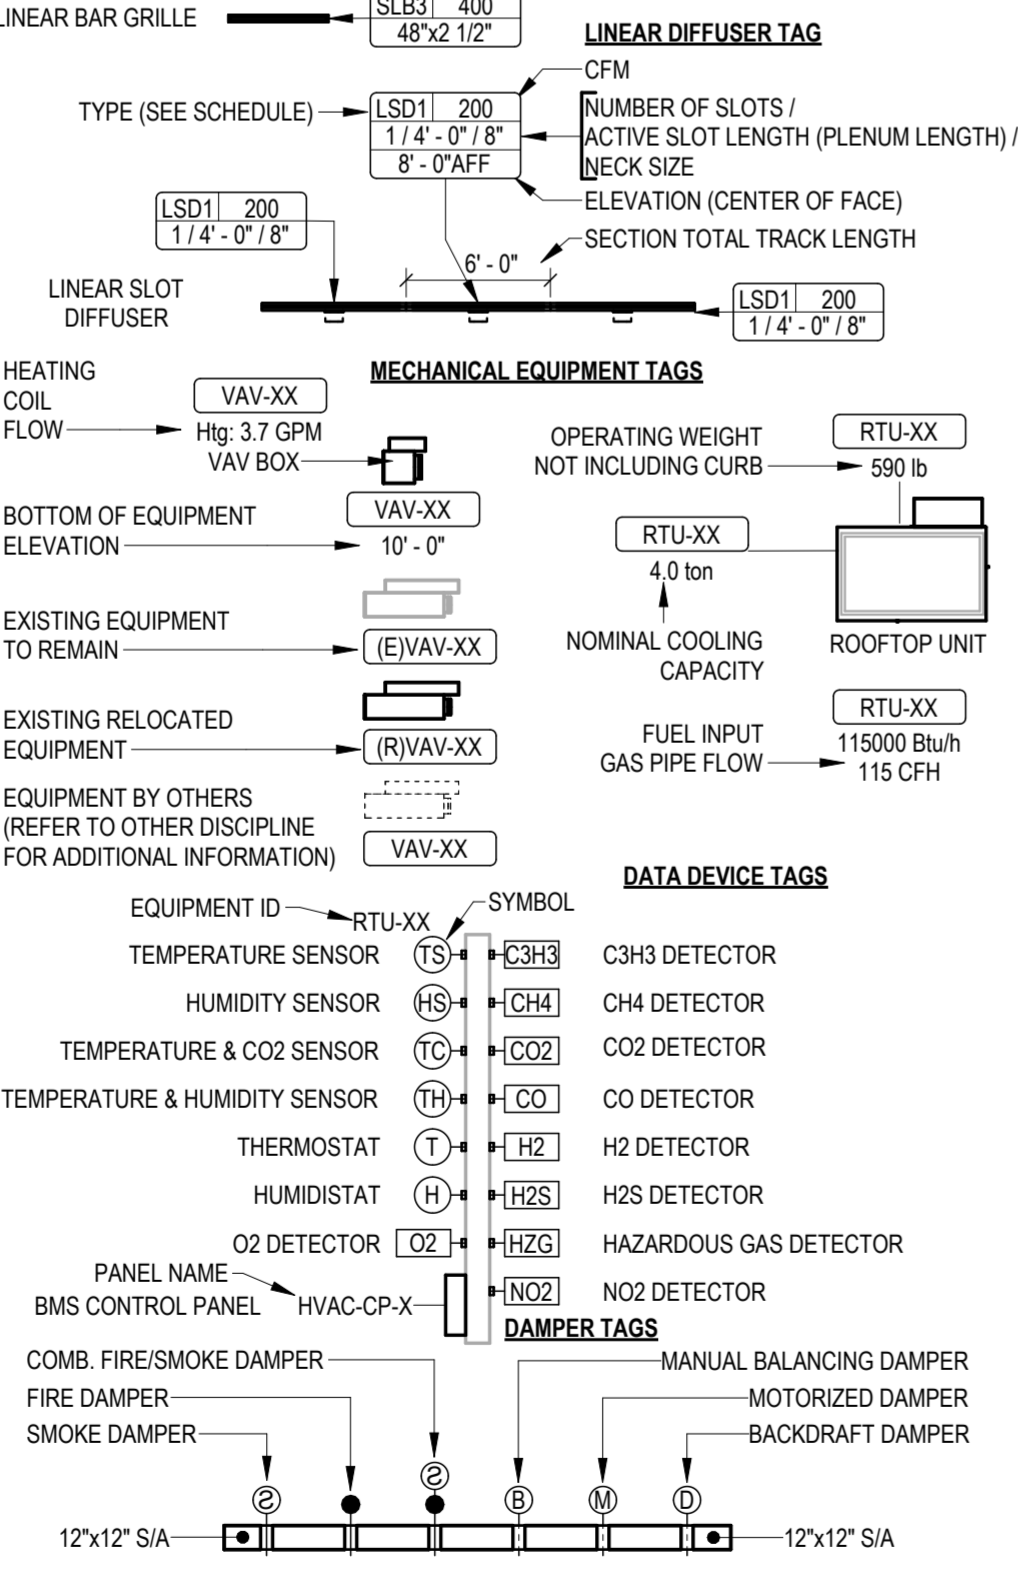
LINEAR BAR GRILLE
SLB3 400
48"x2 1/2"

LINEAR DIFFUSER TAG

CFM
TYPE (SEE SCHEDULE)
LSD1 200
1 / 4' - 0" / 8"
8' - 0"AFF
NUMBER OF SLOTS / ACTIVE SLOT LENGTH (PLENUM LENGTH) / NECK SIZE
ELEVATION (CENTER OF FACE)
LSD1 200
1 / 4' - 0" / 8"
SECTION TOTAL TRACK LENGTH
6' - 0"
LINEAR SLOT DIFFUSER
LSD1 200
1 / 4' - 0" / 8"

MECHANICAL EQUIPMENT TAGS

HEATING COIL FLOW
VAV-XX
Htg: 3.7 GPM
VAV BOX
OPERATING WEIGHT NOT INCLUDING CURB
RTU-XX
590 lb
BOTTOM OF EQUIPMENT ELEVATION
VAV-XX
10' - 0"
RTU-XX
4.0 ton
NOMINAL COOLING CAPACITY
ROOFTOP UNIT
EXISTING EQUIPMENT TO REMAIN
(E)VAV-XX
EXISTING RELOCATED EQUIPMENT
(R)VAV-XX
FUEL INPUT GAS PIPE FLOW
RTU-XX
115000 Btu/h
115 CFH
EQUIPMENT BY OTHERS (REFER TO OTHER DISCIPLINE FOR ADDITIONAL INFORMATION)
VAV-XX

DATA DEVICE TAGS

EQUIPMENT ID
RTU-XX
SYMBOL
TEMPERATURE SENSOR TS
C3H3 C3H3 DETECTOR
HUMIDITY SENSOR HS
CH4 CH4 DETECTOR
TEMPERATURE & CO2 SENSOR TC
CO2 CO2 DETECTOR
TEMPERATURE & HUMIDITY SENSOR TH
CO CO DETECTOR
THERMOSTAT T
H2 H2 DETECTOR
HUMIDISTAT H
H2S H2S DETECTOR
O2 DETECTOR O2
HZG HAZARDOUS GAS DETECTOR
PANEL NAME
BMS CONTROL PANEL HVAC-CP-X
NO2 NO2 DETECTOR

DAMPER TAGS

COMB. FIRE/SMOKE DAMPER
FIRE DAMPER
SMOKE DAMPER
MANUAL BALANCING DAMPER
MOTORIZED DAMPER
BACKDRAFT DAMPER
S S B M D
12"x12" S/A
12"x12" S/A